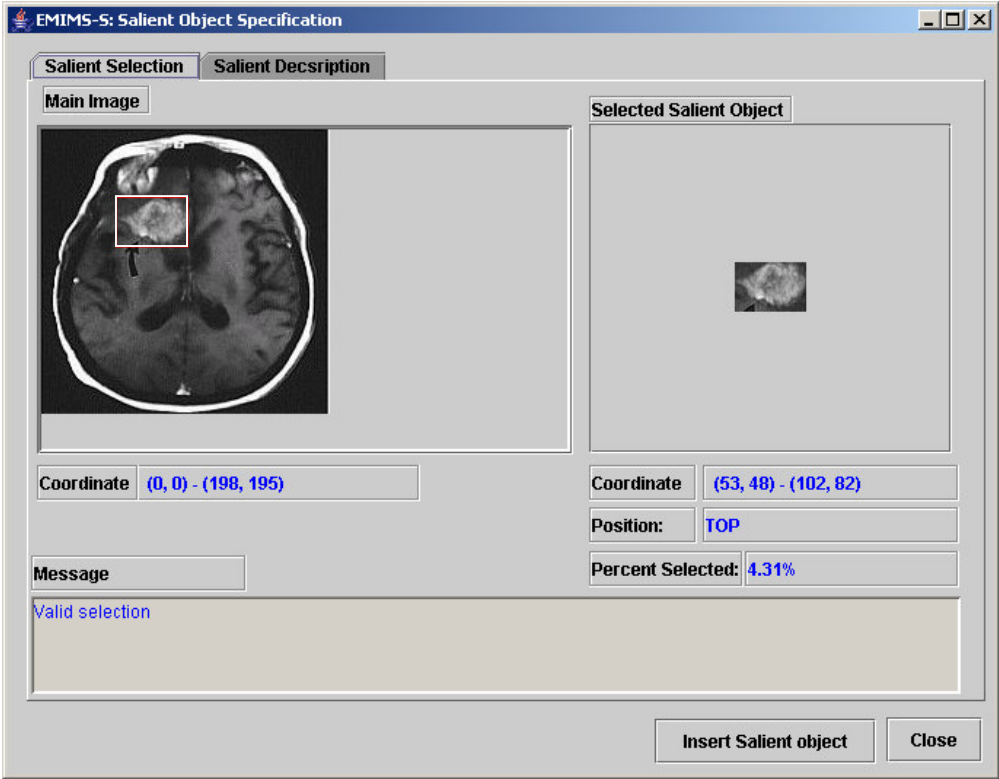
EMIMS-S: Salient Object Specification

Salient Selection
Salient Decsription

Main Image

Selected Salient Object

Coordinate
(0, 0) - (198, 195)

Coordinate
(53, 48) - (102, 82)

Position:
TOP

Percent Selected:
4.31%

Message

Valid selection

Insert Salient object
Close